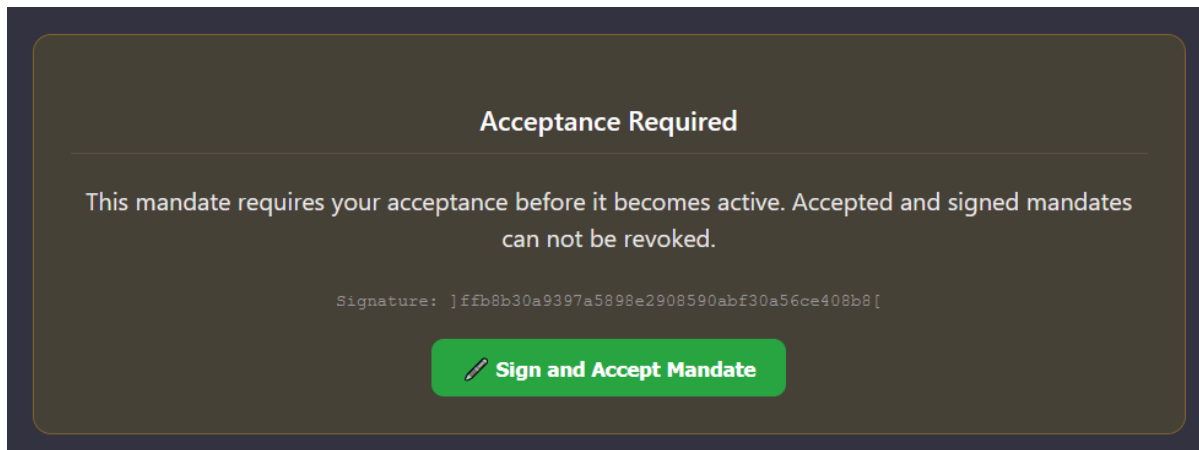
Acceptance Required

This mandate requires your acceptance before it becomes active. Accepted and signed mandates can not be revoked.

Signature: ]ffb8b30a9397a5898e2908590abf30a56ce408b8[

Sign and Accept Mandate